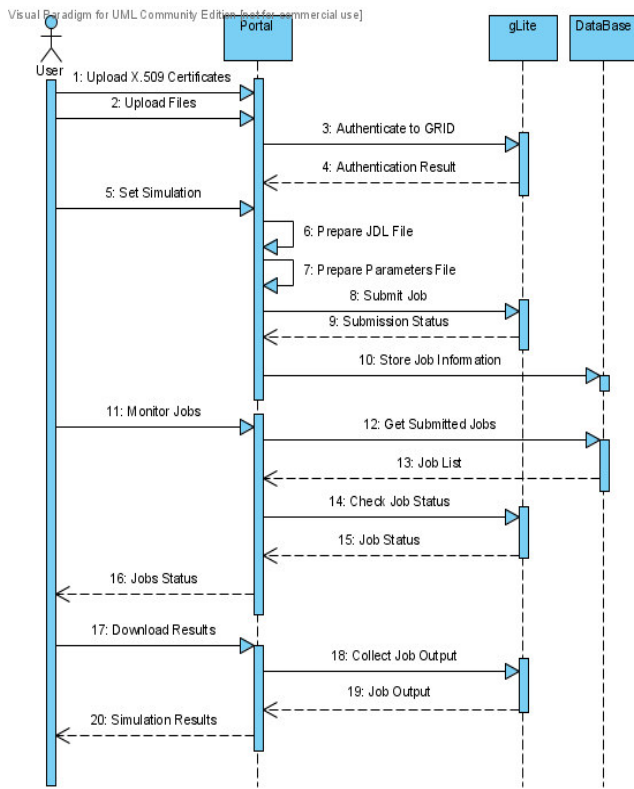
Visual Paradigm for UML Community Edition [not for commercial use]

User

Portal

gLite

DataBase

1: Upload X.509 Certificates

2: Upload Files

3: Authenticate to GRID

4: Authentication Result

5: Set Simulation

6: Prepare JDL File

7: Prepare Parameters File

8: Submit Job

9: Submission Status

10: Store Job Information

11: Monitor Jobs

12: Get Submitted Jobs

13: Job List

14: Check Job Status

15: Job Status

16: Jobs Status

17: Download Results

18: Collect Job Output

19: Job Output

20: Simulation Results